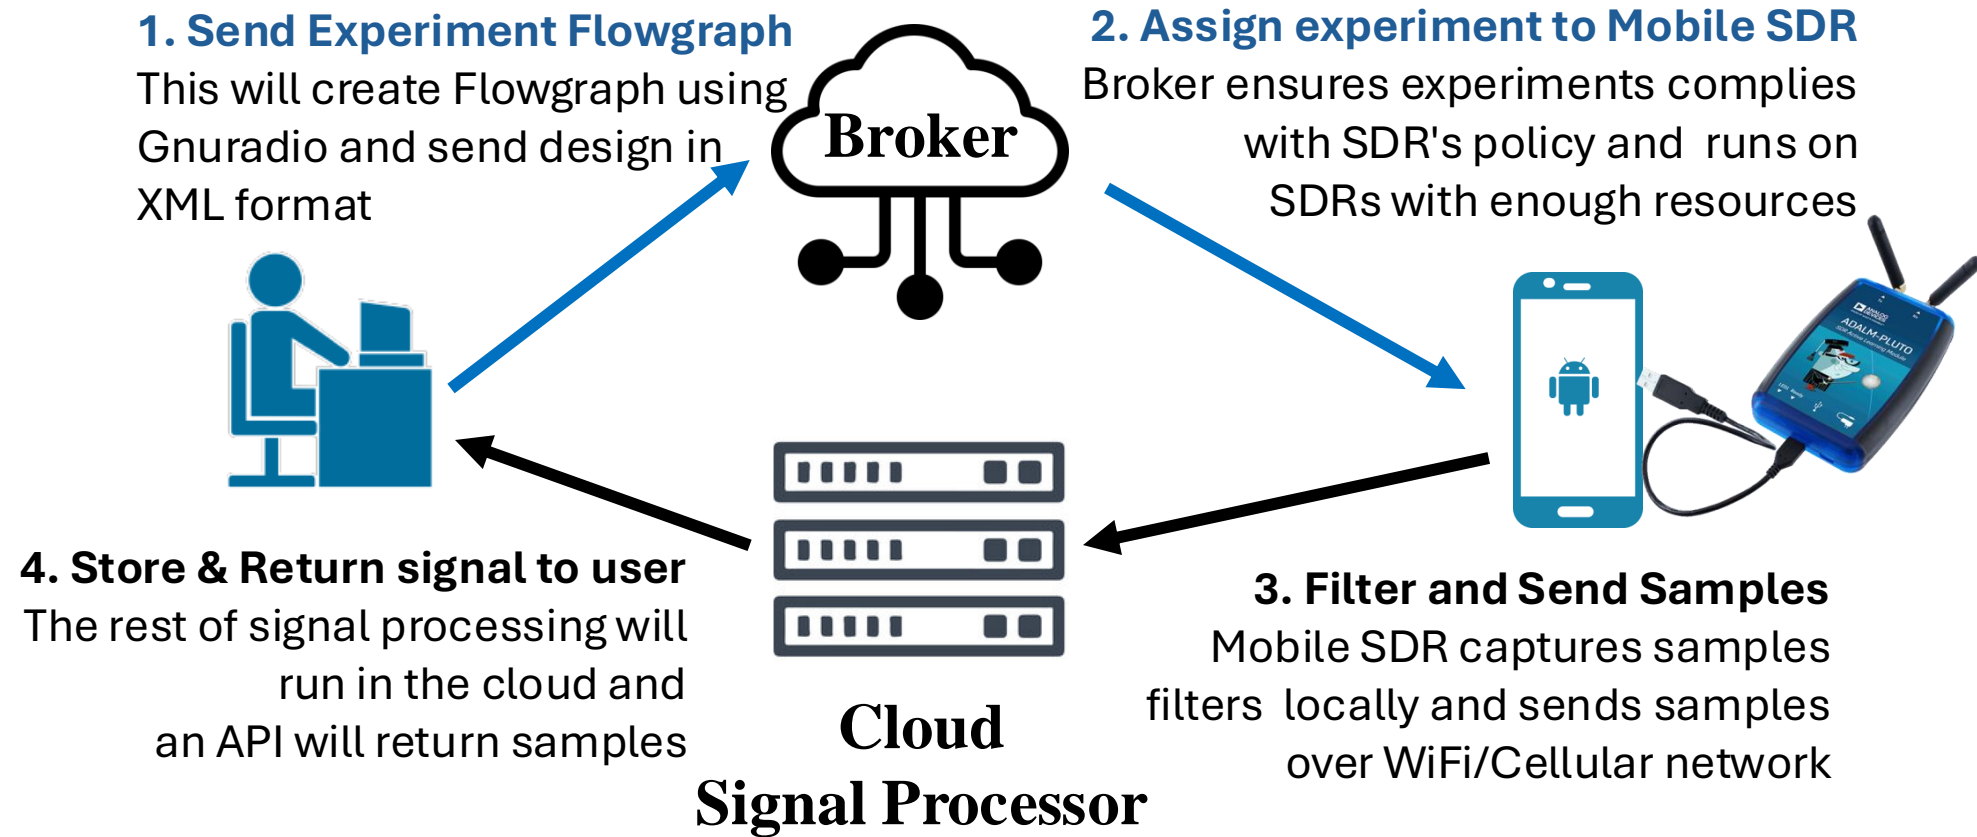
1. Send Experiment Flowgraph
This will create Flowgraph using Gnuradio and send design in XML format

Broker

2. Assign experiment to Mobile SDR
Broker ensures experiments complies with SDR's policy and runs on SDRs with enough resources

ANALOG DEVICES
ADALM-PLUTO
SDR Active Learning Module

4. Store & Return signal to user
The rest of signal processing will run in the cloud and an API will return samples

Cloud
Signal Processor

3. Filter and Send Samples
Mobile SDR captures samples filters locally and sends samples over WiFi/Cellular network